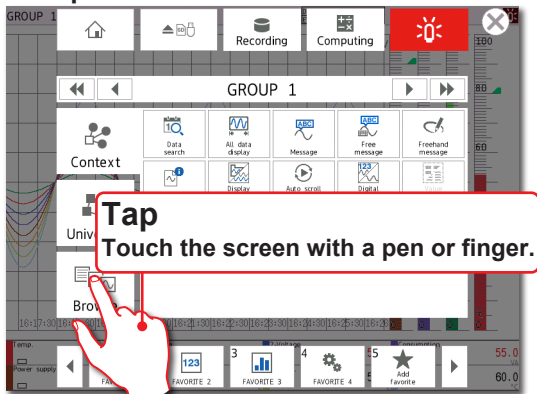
GROUP 1

Recording

Computing

100

80

60

GROUP 1

Context

Data search

All data display

Message

Free message

Freehand message

Display

Auto scroll

Digital

Unive

Tap

Touch the screen with a pen or finger.

Brow

Temp.

Power supply

FAVORITE 2

3

FAVORITE 3

4

FAVORITE 4

5

Add favorite

55.0

60.0